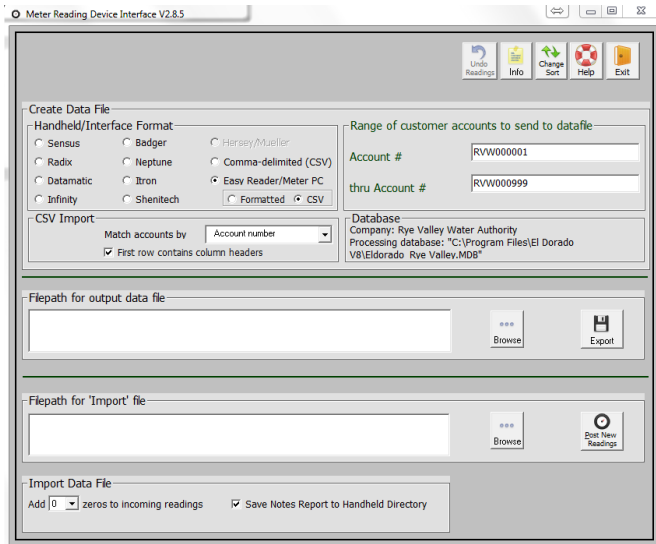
Meter Reading Device Interface V2.8.5

Undo Readings
Info
Change Sort
Help
Exit

Create Data File

Handheld/Interface Format
Sensus
Badger
Hersey/Mueller
Radix
Neptune
Comma-delimited (CSV)
Datamatic
Itron
Easy Reader/Meter PC
Infinity
Shenitech
Formatted
CSV

Range of customer accounts to send to datafile
Account #
RVW000001
thru Account #
RVW000999

CSV Import
Match accounts by
Account number
First row contains column headers

Database
Company: Rye Valley Water Authority
Processing database: "C:\Program Files\El Dorado V8\Eldorado_Rye Valley.MDB"

Filepath for output data file
Browse
Export

Filepath for 'Import' file
Browse
Post New Readings

Import Data File
Add 0 zeros to incoming readings
Save Notes Report to Handheld Directory